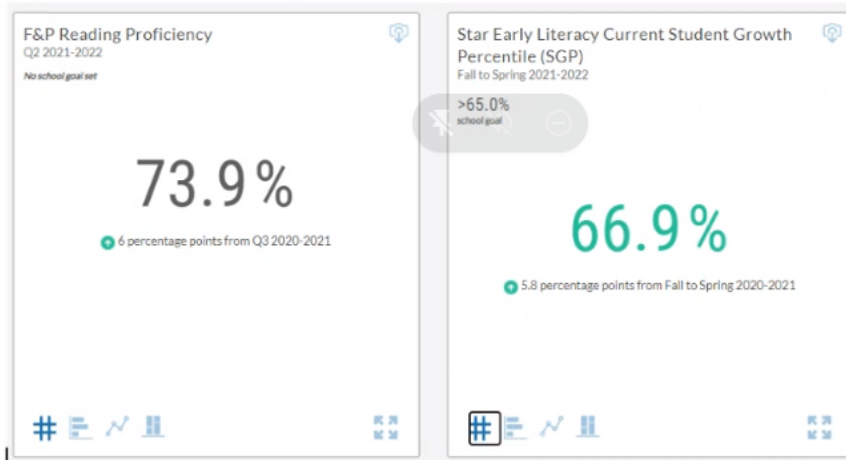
F&P Reading Proficiency
Q2 2021-2022
No school goal set

73.9%

6 percentage points from Q3 2020-2021

Star Early Literacy Current Student Growth Percentile (SGP)
Fall to Spring 2021-2022

>65.0%
school goal

66.9%

5.8 percentage points from Fall to Spring 2020-2021